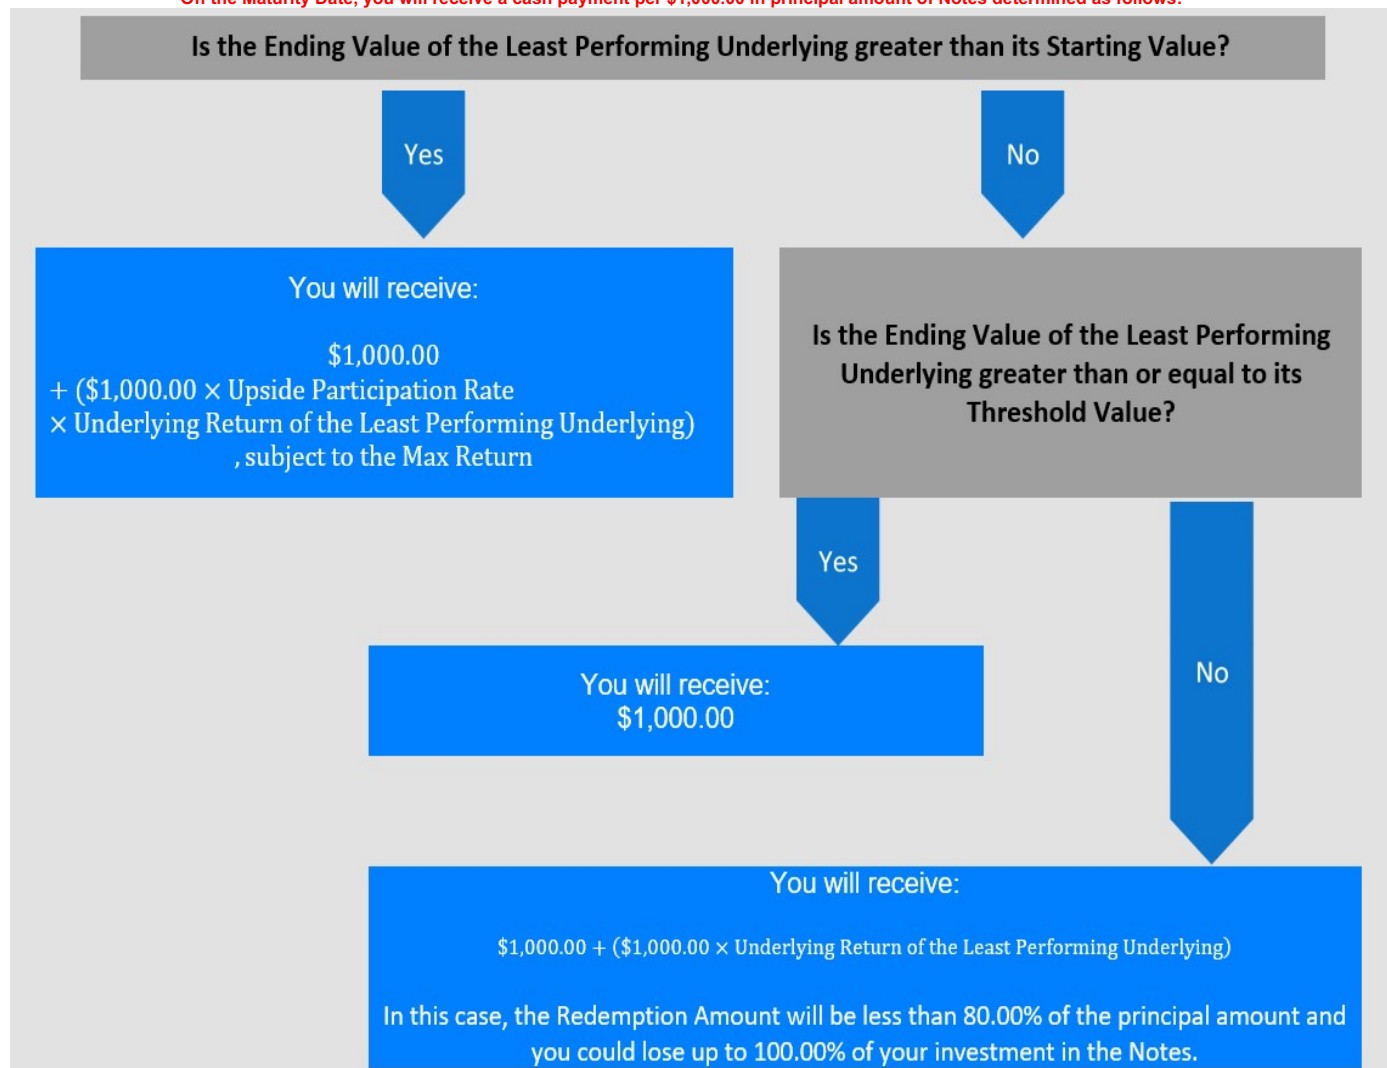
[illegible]

Is the Ending Value of the Least Performing Underlying greater than its Starting Value?

Yes

No

You will receive:

$1,000.00
$+ (\$1,000.00 \times$ Upside Participation Rate
$\times$ Underlying Return of the Least Performing Underlying)
, subject to the Max Return

Is the Ending Value of the Least Performing Underlying greater than or equal to its Threshold Value?

Yes

You will receive:
$1,000.00

No

You will receive:

$\$1,000.00 + (\$1,000.00 \times$ Underlying Return of the Least Performing Underlying)

In this case, the Redemption Amount will be less than 80.00% of the principal amount and you could lose up to 100.00% of your investment in the Notes.